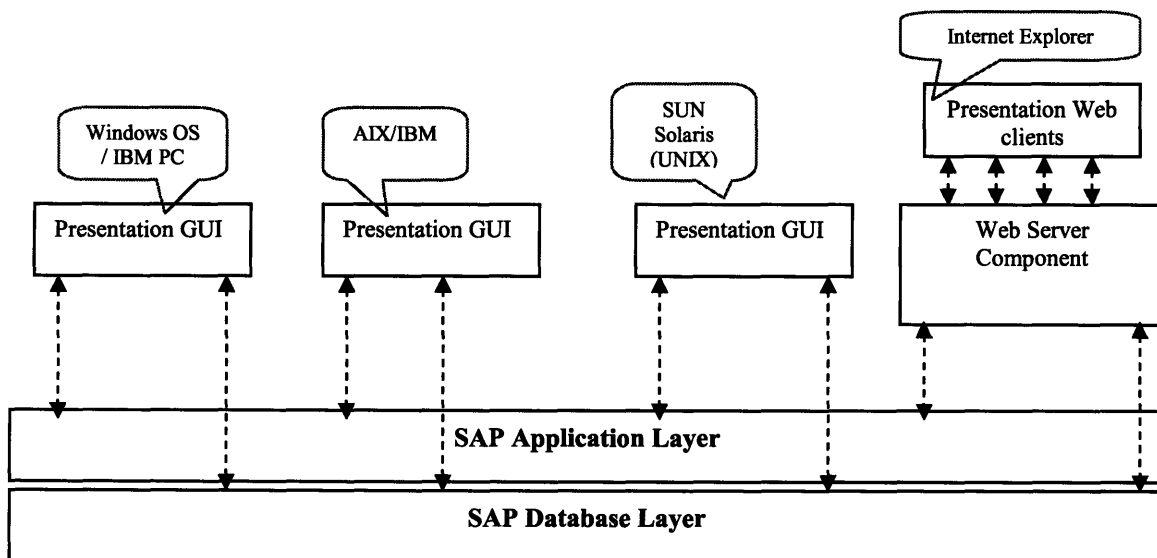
Internet Explorer

Windows OS / IBM PC

AIX/IBM

SUN Solaris (UNIX)

Presentation Web clients

Presentation GUI

Presentation GUI

Presentation GUI

Web Server Component

SAP Application Layer

SAP Database Layer